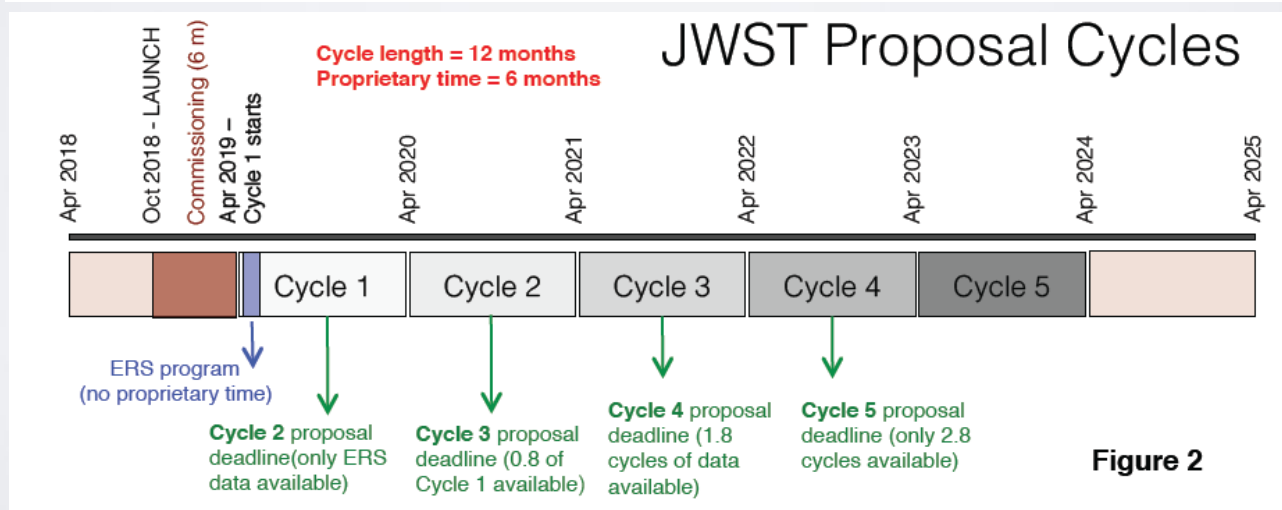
JWST Proposal Cycles

Cycle length = 12 months
Proprietary time = 6 months

Apr 2018

Oct 2018 - LAUNCH

Commissioning (6 m)

Apr 2019 – Cycle 1 starts

Apr 2020

Apr 2021

Apr 2022

Apr 2023

Apr 2024

Apr 2025

Cycle 1

Cycle 2

Cycle 3

Cycle 4

Cycle 5

ERS program (no proprietary time)

Cycle 2 proposal deadline(only ERS data available)

Cycle 3 proposal deadline (0.8 of Cycle 1 available)

Cycle 4 proposal deadline (1.8 cycles of data available)

Cycle 5 proposal deadline (only 2.8 cycles available)

Figure 2